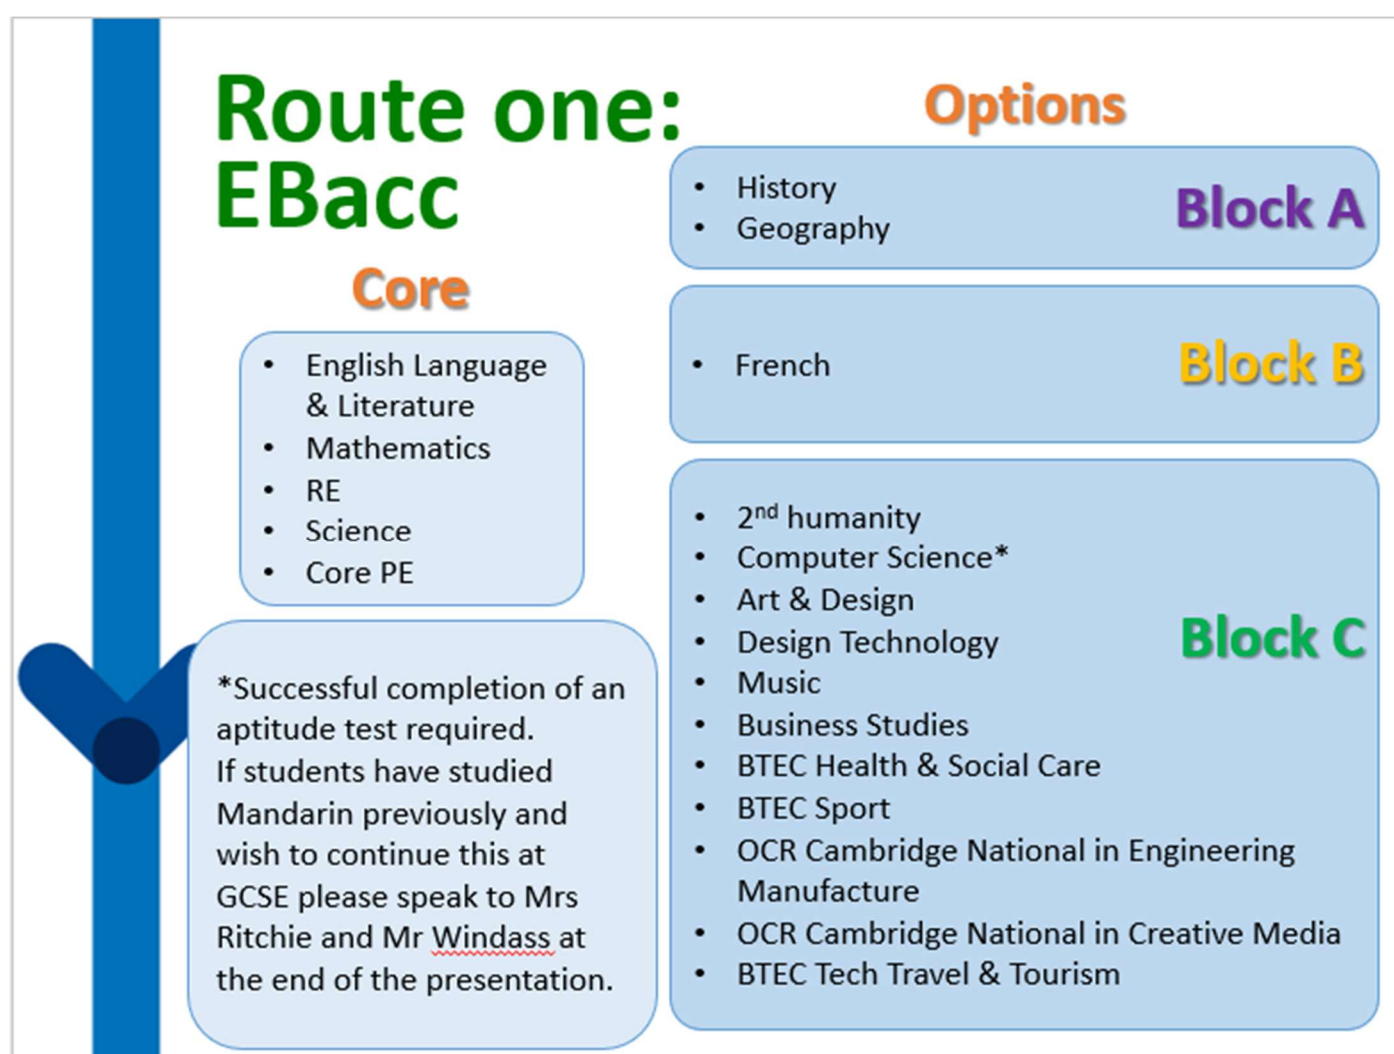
Route one: EBacc

Core

- English Language & Literature
- Mathematics
- RE
- Science
- Core PE

*Successful completion of an aptitude test required.
If students have studied Mandarin previously and wish to continue this at GCSE please speak to Mrs Ritchie and Mr Windass at the end of the presentation.

Options

- History
- Geography

Block A

- French

Block B

- 2$^{nd}$ humanity
- Computer Science*
- Art & Design
- Design Technology
- Music
- Business Studies
- BTEC Health & Social Care
- BTEC Sport
- OCR Cambridge National in Engineering Manufacture
- OCR Cambridge National in Creative Media
- BTEC Tech Travel & Tourism

Block C